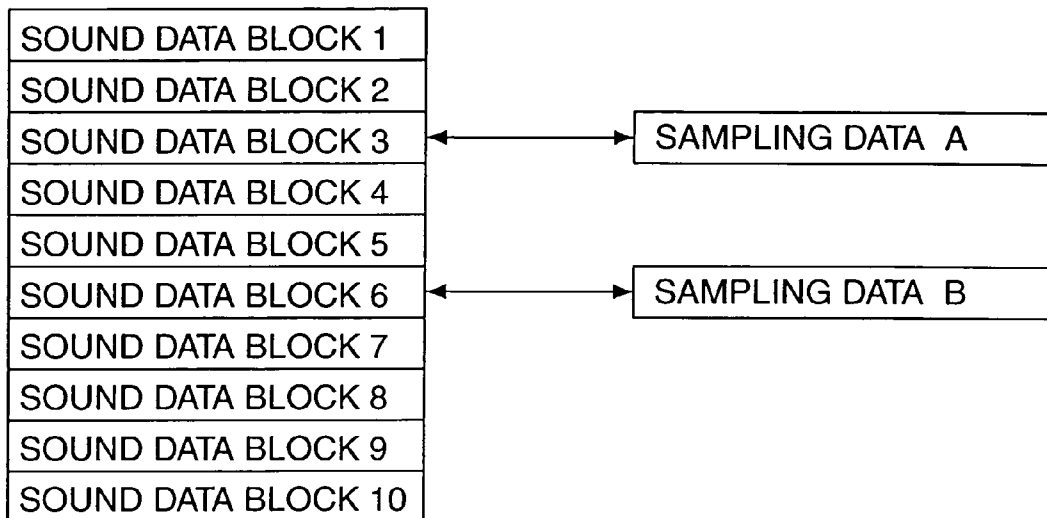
SOUND DATA BLOCK 1
SOUND DATA BLOCK 2
SOUND DATA BLOCK 3
SAMPLING DATA A
SOUND DATA BLOCK 4
SOUND DATA BLOCK 5
SOUND DATA BLOCK 6
SAMPLING DATA B
SOUND DATA BLOCK 7
SOUND DATA BLOCK 8
SOUND DATA BLOCK 9
SOUND DATA BLOCK 10